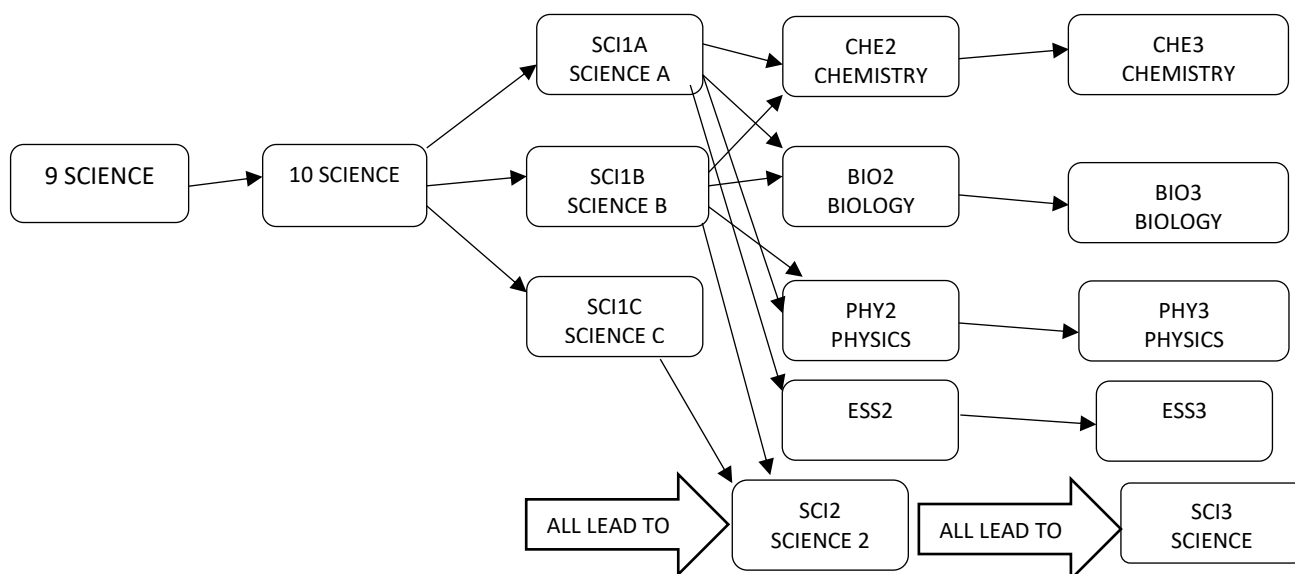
9 SCIENCE

10 SCIENCE

SCI1A
SCIENCE A

SCI1B
SCIENCE B

SCI1C
SCIENCE C

CHE2
CHEMISTRY

CHE3
CHEMISTRY

BIO2
BIOLOGY

BIO3
BIOLOGY

PHY2
PHYSICS

PHY3
PHYSICS

ESS2

ESS3

ALL LEAD TO

SCI2
SCIENCE 2

ALL LEAD TO

SCI3
SCIENCE